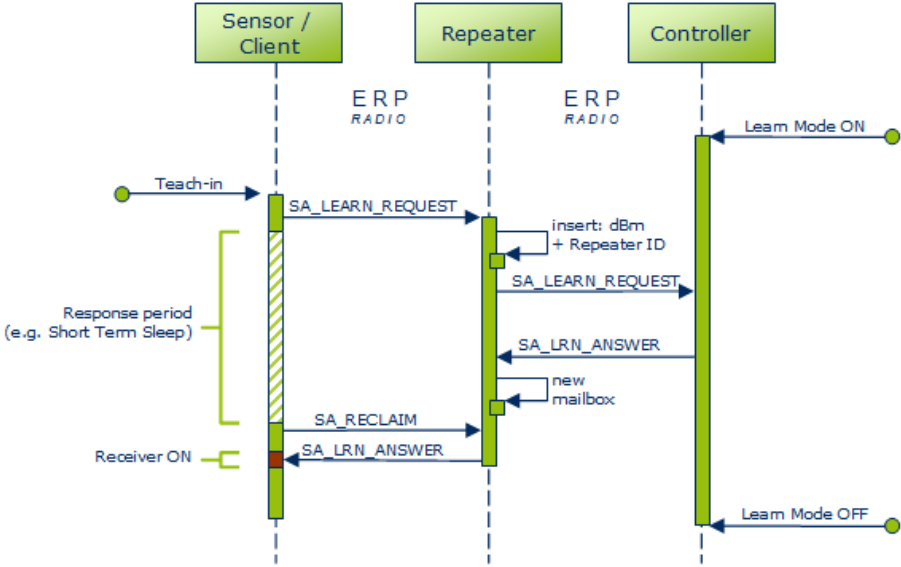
Sensor / Client

Repeater

Controller

ERP
RADIO

ERP
RADIO

Learn Mode ON

Teach-in

SA_LEARN_REQUEST

insert: dBm
+ Repeater ID

SA_LEARN_REQUEST

Response period
(e.g. Short Term Sleep)

SA_LRN_ANSWER

new
mailbox

SA_RECLAIM

SA_LRN_ANSWER

Receiver ON

Learn Mode OFF